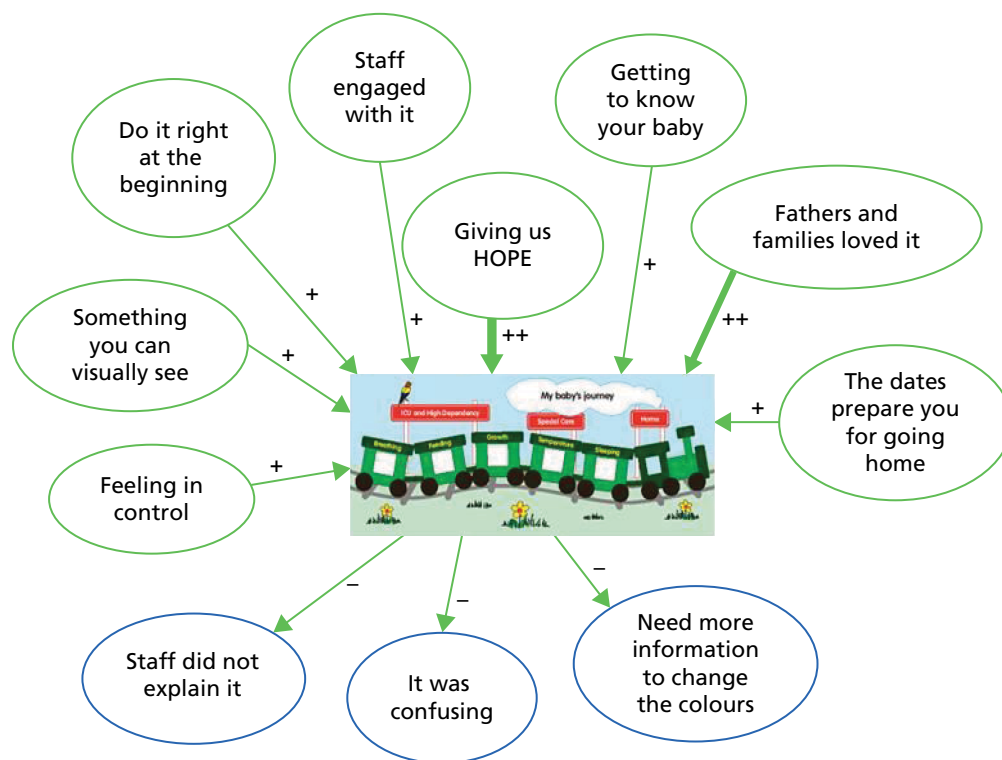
Staff engaged with it

Getting to know your baby

Do it right at the beginning

Giving us HOPE

Fathers and families loved it

+

+

+

++

++

Something you can visually see

+

The dates prepare you for going home

+

Feeling in control

+

My baby's journey

ICU and High Dependency

Special Care

Home

Breathing

Feeding

Growth

Temperature

Sleeping

–

–

–

Staff did not explain it

It was confusing

Need more information to change the colours